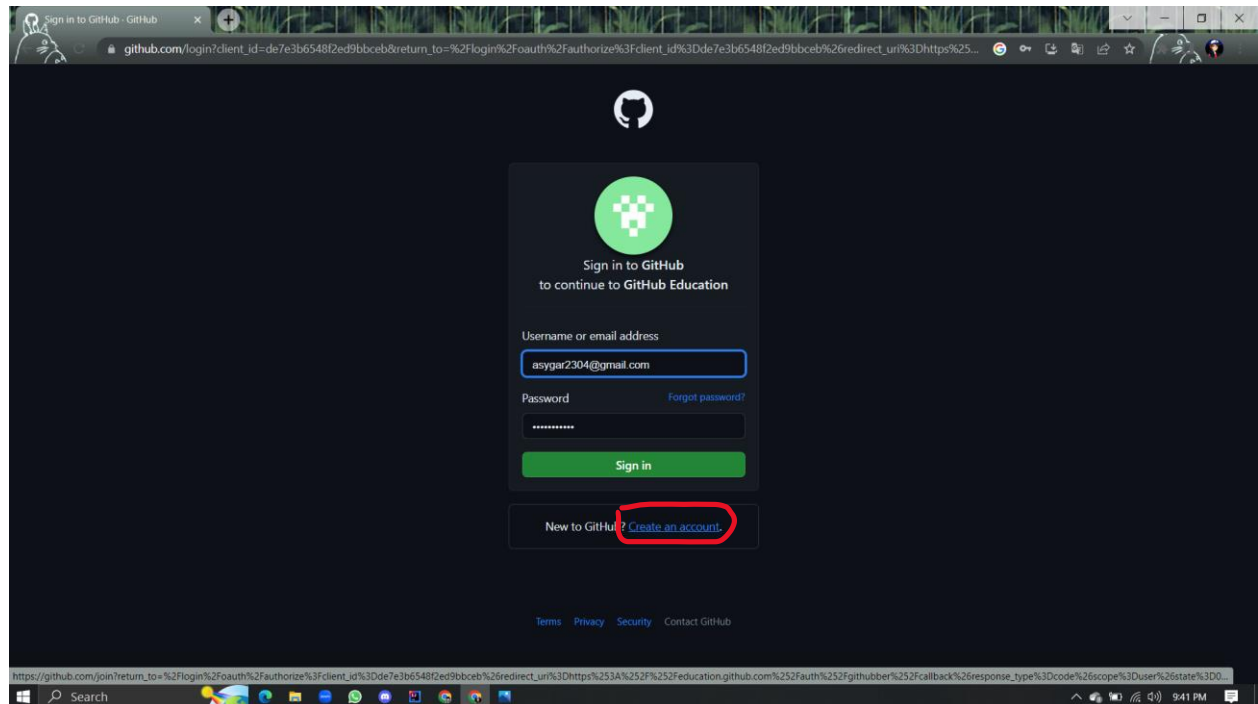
Sign in to GitHub · GitHub

github.com/login?client_id=de7e3b6548f2ed9bbceb&return_to=%2Flogin%2Foauth%2Fauthorize%3Fclient_id%3Dde7e3b6548f2ed9bbceb%26redirect_uri%3Dhttps%25...

Sign in to GitHub
to continue to GitHub Education

Username or email address
asygar2304@gmail.com

Password
Forgot password?
••••••••••••

Sign in

New to GitHub? Create an account.

Terms Privacy Security Contact GitHub

https://github.com/join?return_to=%2Flogin%2Foauth%2Fauthorize%3Fclient_id%3Dde7e3b6548f2ed9bbceb%26redirect_uri%3Dhttps%253A%252F%252Feducation.github.com%252Fauth%252Fgithubber%252Fcallback%26response_type%3Dcode%26scope%3Duser%26state%3D0...

Search

9:41 PM